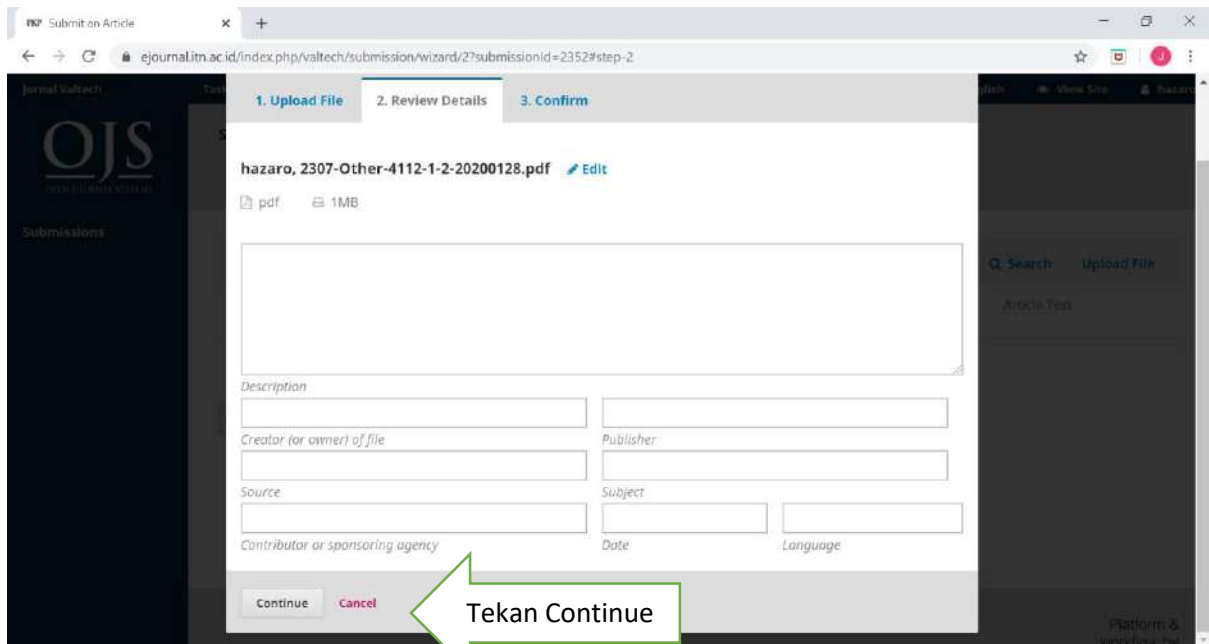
Submit an Article × +

ejournal.itn.ac.id/index.php/valtech/submission/wizard/2?submissionId=2352#step-2

Jurnal Valtech

OJS

Submissions

View Site

1. Upload File 2. Review Details 3. Confirm

hazaro, 2307-Other-4112-1-2-20200128.pdf Edit

pdf 1MB

Search Upload File

Article Text

Description

Creator (or owner) of file

Publisher

Source

Subject

Contributor or sponsoring agency

Date

Language

Continue Cancel

Tekan Continue

Platform &